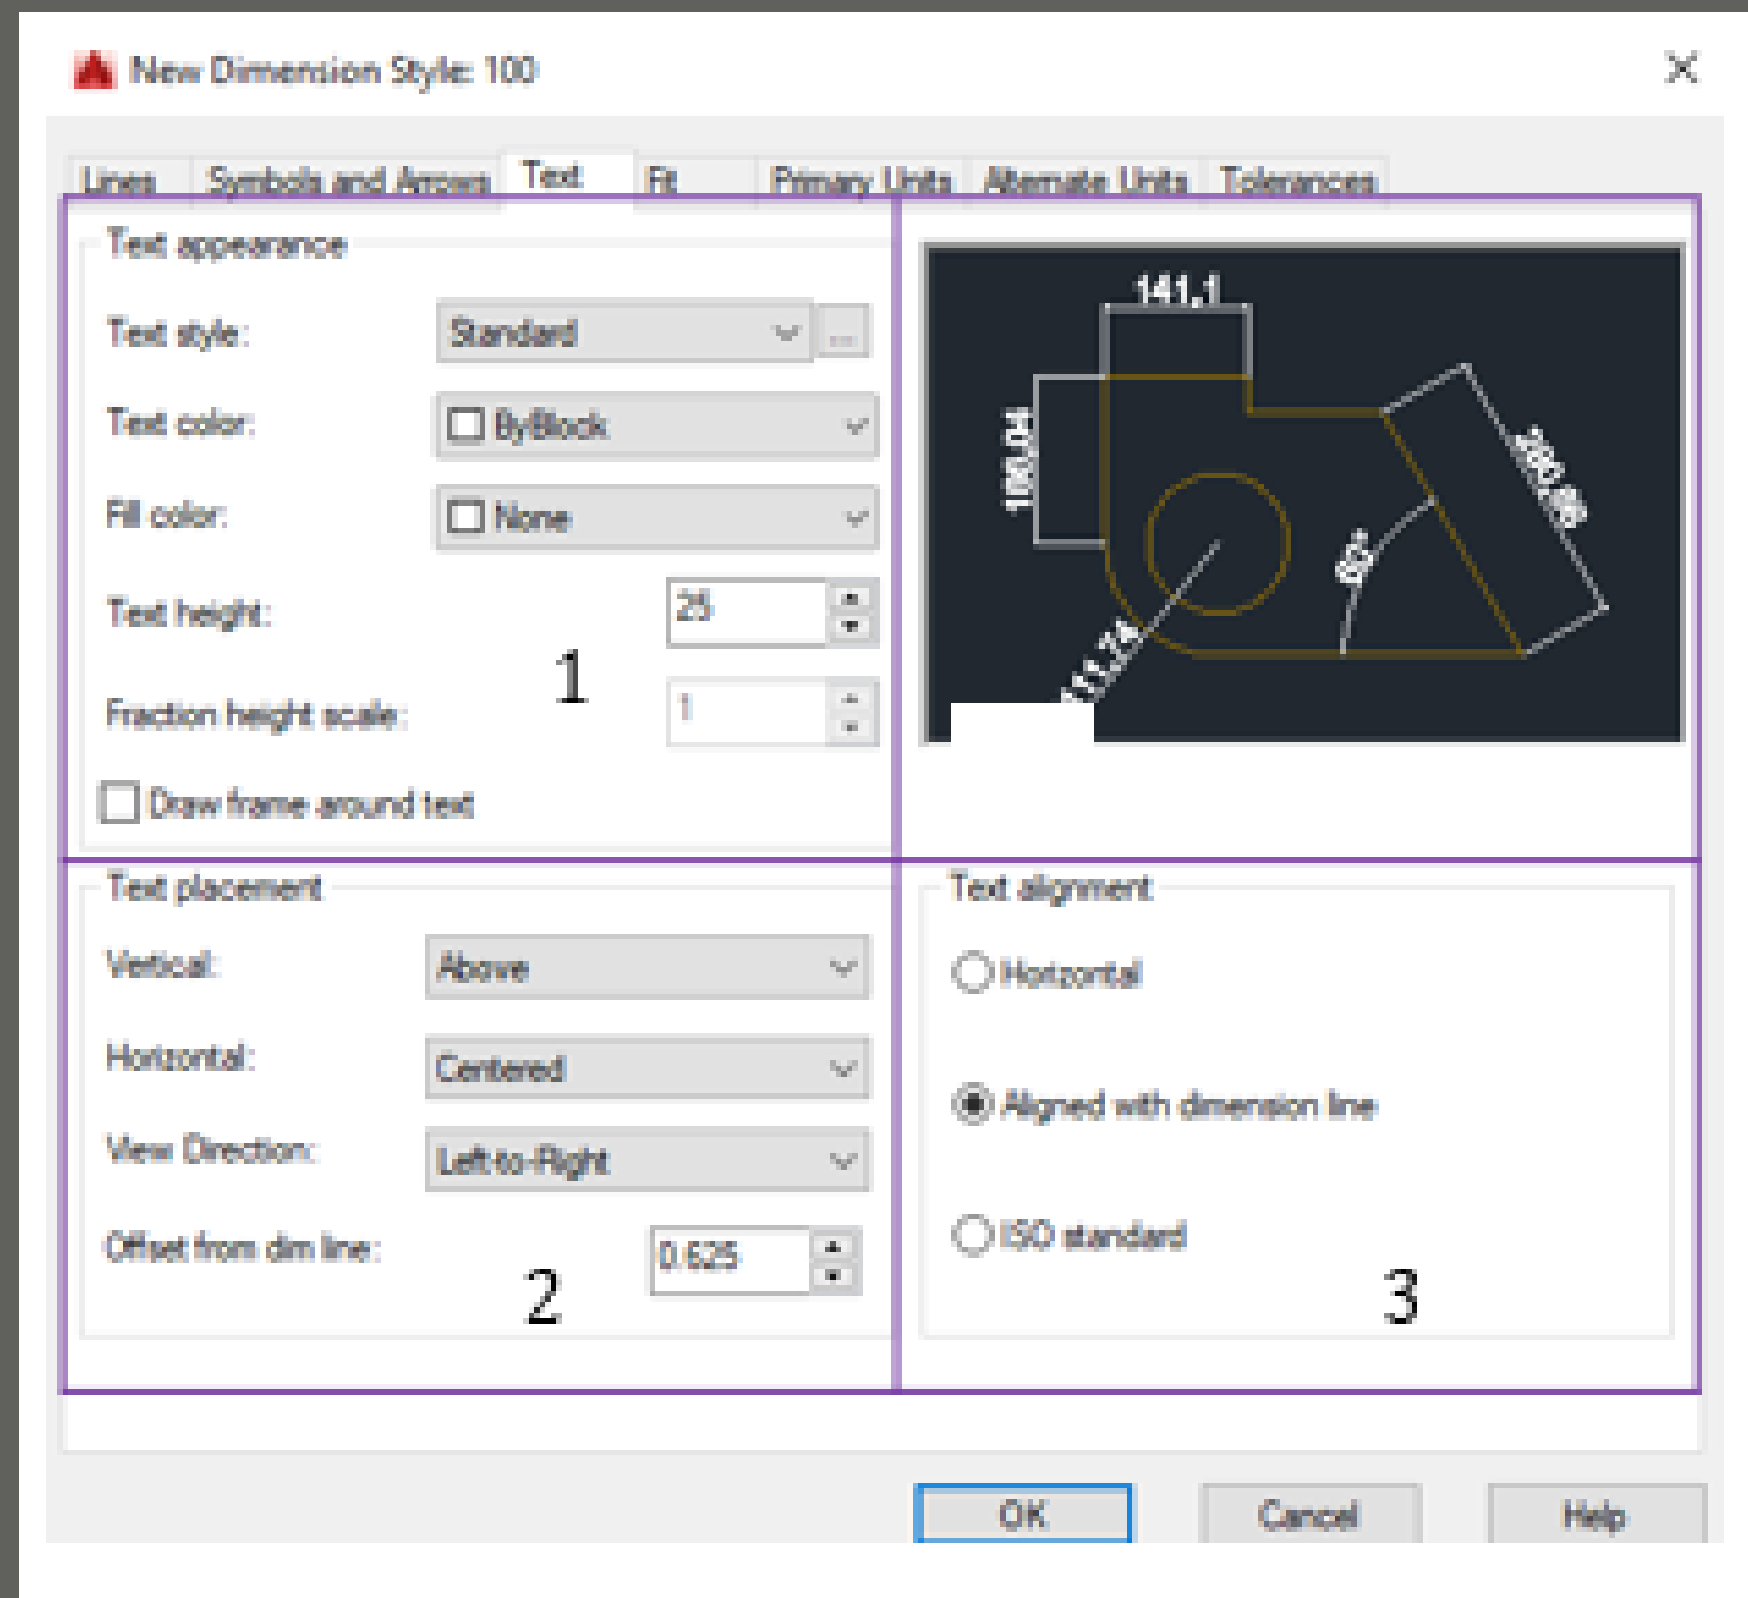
New Dimension Style: 100

Lines | Symbols and Arrows | Text | Fit | Primary Units | Alternate Units | Tolerances

Text appearance

Text style: Standard

Text color: ByBlock

Fill color: None

Text height: 25

Fraction height scale: 1

Draw frame around text

1

141,1

180,04

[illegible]

60°

111,74

Text placement

Vertical: Above

Horizontal: Centered

View Direction: Left-to-Right

Offset from dim line: 0.625

2

Text alignment

Horizontal

Aligned with dimension line

ISO standard

3

OK

Cancel

Help